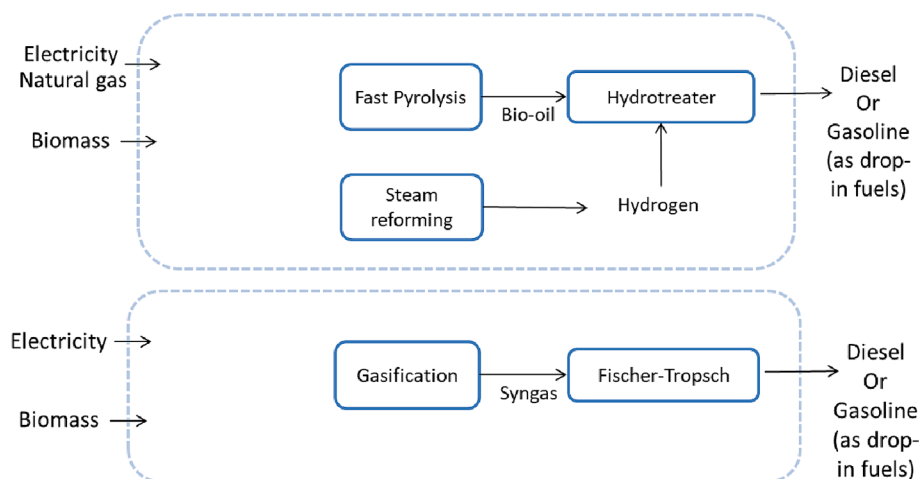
Electricity
Natural gas

Biomass

Fast Pyrolysis

Bio-oil

Hydrotreater

Diesel
Or
Gasoline
(as dropin fuels)

Steam reforming

Hydrogen

Electricity

Biomass

Gasification

Syngas

Fischer-Tropsch

Diesel
Or
Gasoline
(as dropin fuels)